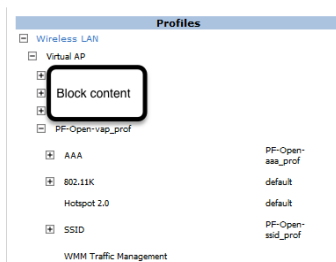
Profiles

⊟ Wireless LAN

⊟ Virtual AP

⊞

⊞ Block content

⊞

⊟ PF-Open-vap_prof

| | | |
|---|---|---|
| ⊞ | AAA | PF-Open-aaa_prof |
| ⊞ | 802.11K | default |
| | Hotspot 2.0 | default |
| ⊞ | SSID | PF-Open-ssid_prof |
| | WMM Traffic Management | |